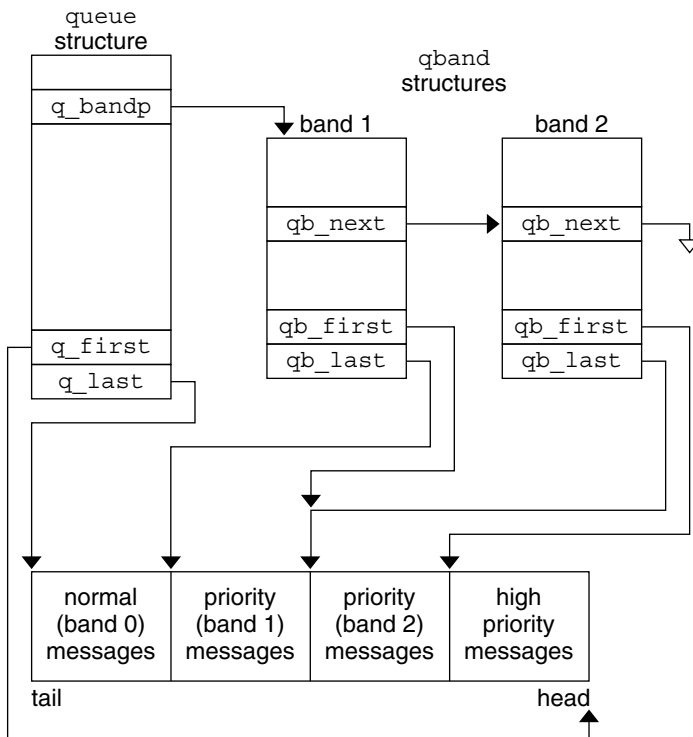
queue
structure

q_bandp

q_first

q_last

qband
structures

band 1

qb_next

qb_first

qb_last

band 2

qb_next

qb_first

qb_last

| normal (band 0) messages | priority (band 1) messages | priority (band 2) messages | high priority messages |
|---|---|---|---|

tail

head